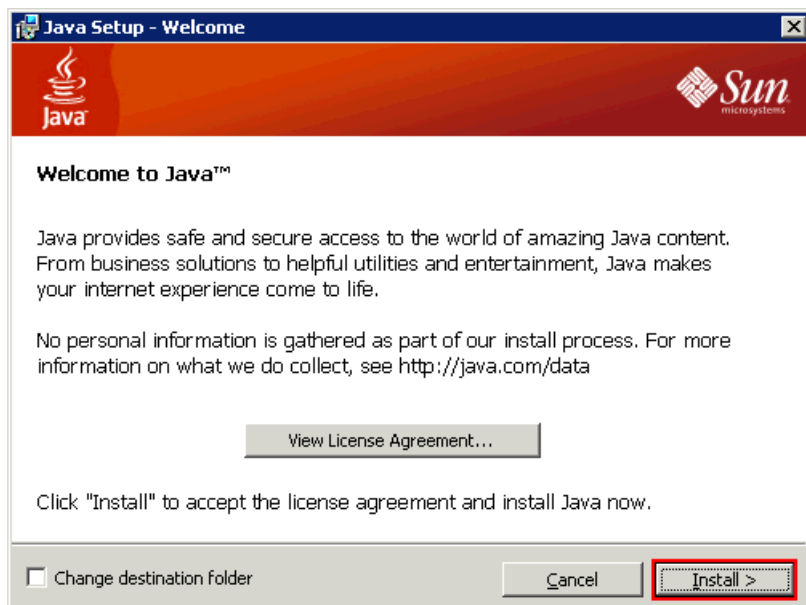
Java Setup - Welcome

Java

Sun microsystems

Welcome to Java™

Java provides safe and secure access to the world of amazing Java content. From business solutions to helpful utilities and entertainment, Java makes your internet experience come to life.

No personal information is gathered as part of our install process. For more information on what we do collect, see http://java.com/data

View License Agreement...

Click "Install" to accept the license agreement and install Java now.

Change destination folder

Cancel

Install >